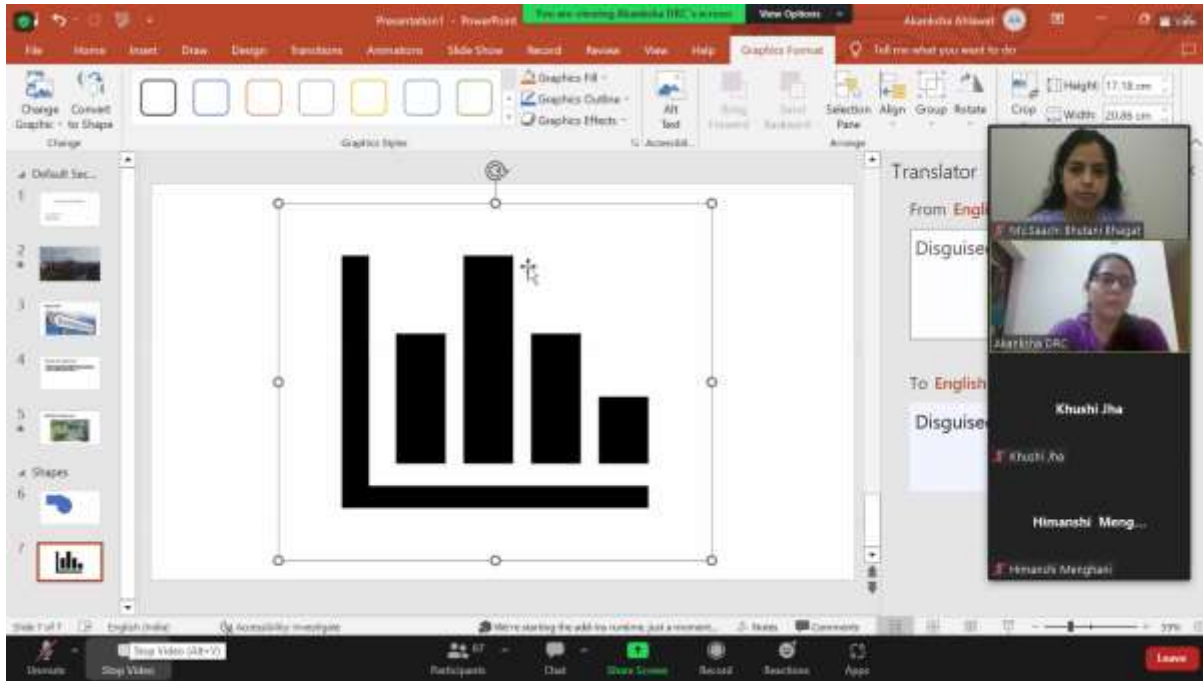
Presentation1 - PowerPoint
You are viewing Akanksha DRC's screen
View Options
Akanksha Ahlawat

File Home Insert Draw Design Transitions Animations Slide Show Record Review View Help Graphics Format Tell me what you want to do

Change Graphic Convert to Shape
Change
Graphics Fill
Graphics Outline
Graphics Effects
Graphics Styles
Alt Text
Accessibil...
Bring Forward Send Backward Selection Pane Align Group Rotate
Arrange
Crop
Height: 17.18 cm
Width: 20.86 cm

Default Sec...
1
2
3
4
5
Shapes
6
7

Translator
From Engl
Disguise
To English
Disguise

Ms Saachi Bhalani Bhagat
Akanksha DRC
Khushi Jha
Khushi Jha
Himanshi Meng...
Himanshi Menghani

Slide 7 of 7 English (India) Accessibility: Investigate We're starting the add-ins runtime, just a moment... Notes Comments 39%

Unmute Stop Video Stop Video (Alt+V) Participants 67 Chat Share Screen Record Reactions Apps Leave